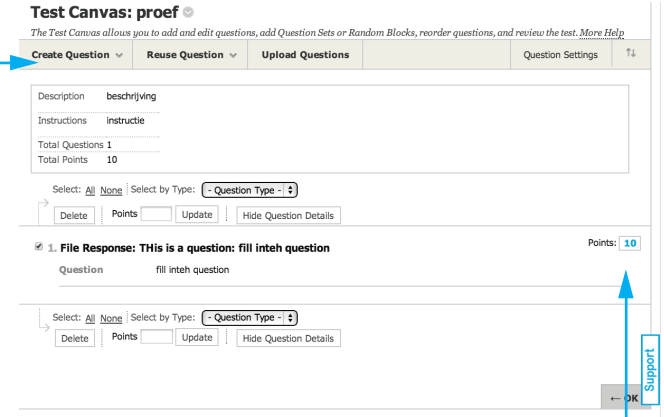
Test Canvas: proef

The Test Canvas allows you to add and edit questions, add Question Sets or Random Blocks, reorder questions, and review the test. More Help

Create Question
Reuse Question
Upload Questions
Question Settings

| Description | beschrijving |
|---|---|
| Instructions | instructie |
| Total Questions | 1 |
| Total Points | 10 |

Select: All None Select by Type: - Question Type -
Delete Points Update Hide Question Details

1. File Response: THis is a question: fill inteh question
Points: 10
Question fill inteh question

Select: All None Select by Type: - Question Type -
Delete Points Update Hide Question Details

Support

← OK